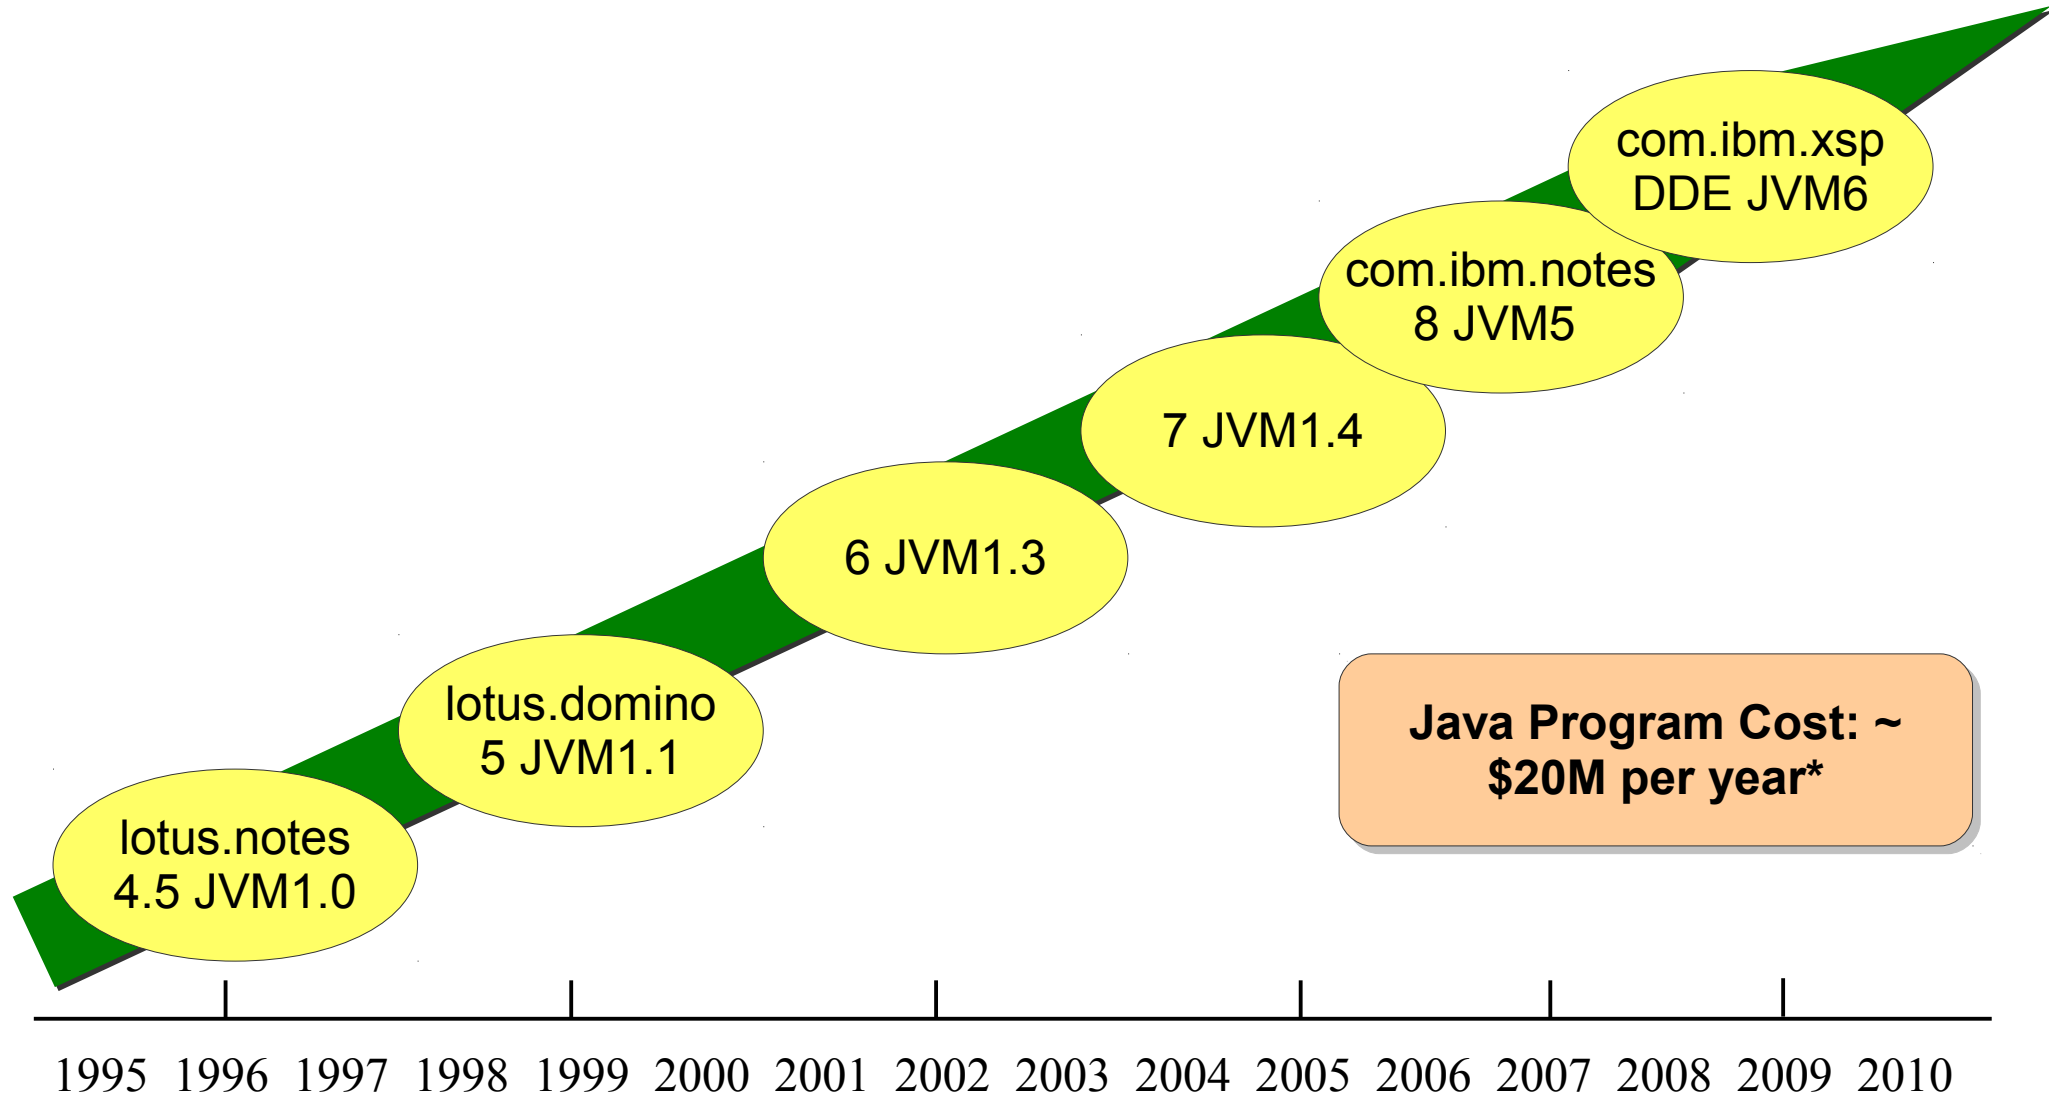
com.ibm.xsp
DDE JVM6

com.ibm.notes
8 JVM5

7 JVM1.4

6 JVM1.3

lotus.domino
5 JVM1.1

lotus.notes
4.5 JVM1.0

Java Program Cost: ~ $20M per year*

1995 1996 1997 1998 1999 2000 2001 2002 2003 2004 2005 2006 2007 2008 2009 2010